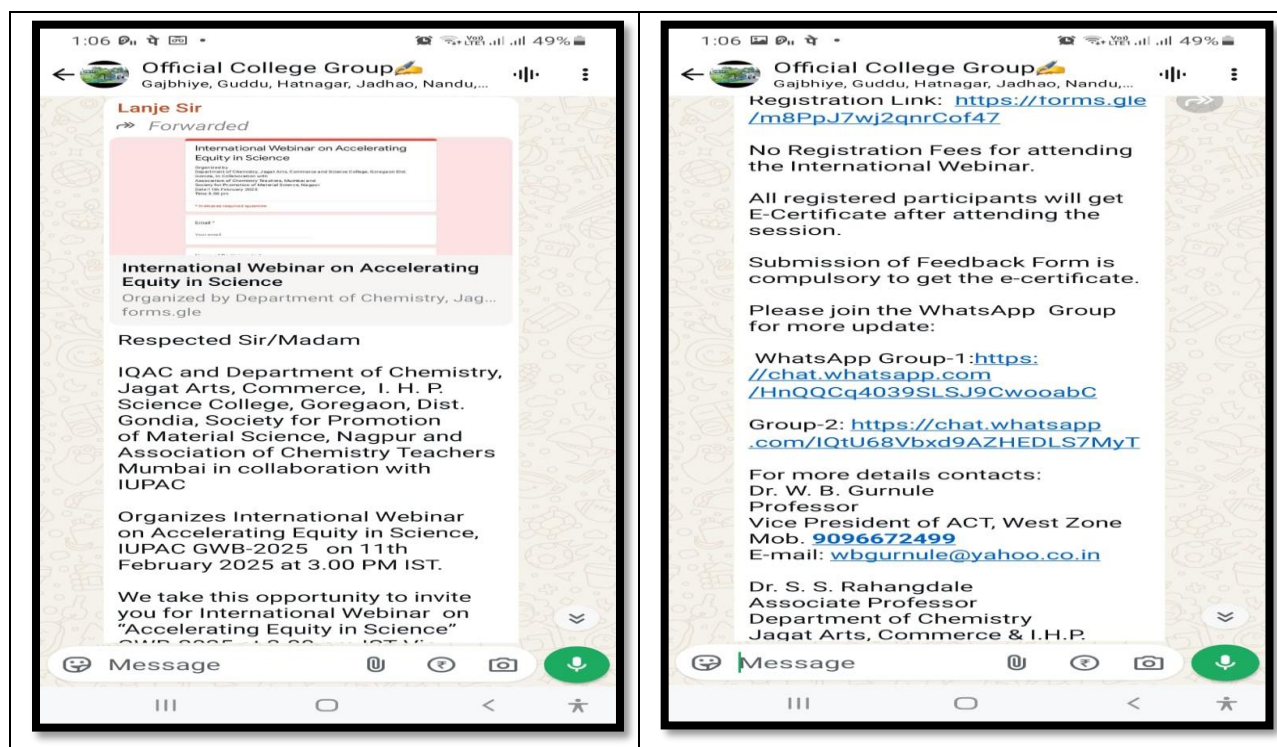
1:06 पे 49%

Official College Group
Gajbhiye, Guddu, Hatnagar, Jadhao, Nandu,...

Lanje Sir
Forwarded

International Webinar on Accelerating Equity in Science

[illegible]

International Webinar on Accelerating Equity in Science
Organized by Department of Chemistry, Jag...
forms.gle

Respected Sir/Madam

IQAC and Department of Chemistry, Jagat Arts, Commerce, I. H. P. Science College, Goregaon, Dist. Gondia, Society for Promotion of Material Science, Nagpur and Association of Chemistry Teachers Mumbai in collaboration with IUPAC

Organizes International Webinar on Accelerating Equity in Science, IUPAC GWB-2025 on 11th February 2025 at 3.00 PM IST.

We take this opportunity to invite you for International Webinar on "Accelerating Equity in Science" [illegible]

Message

1:06 पे 49%

Official College Group
Gajbhiye, Guddu, Hatnagar, Jadhao, Nandu,...

Registration Link: https://forms.gle/m8PpJ7wj2qnrCof47

No Registration Fees for attending the International Webinar.

All registered participants will get E-Certificate after attending the session.

Submission of Feedback Form is compulsory to get the e-certificate.

Please join the WhatsApp Group for more update:

WhatsApp Group-1:https://chat.whatsapp.com/HnQQCq4039SLSJ9CwooabC

Group-2: https://chat.whatsapp.com/IQtU68Vbxd9AZHEDLS7MyT

For more details contacts:
Dr. W. B. Gurnule
Professor
Vice President of ACT, West Zone
Mob. 9096672499
E-mail: wbgurnule@yahoo.co.in

Dr. S. S. Rahangdale
Associate Professor
Department of Chemistry
Jagat Arts, Commerce & I.H.P.

Message